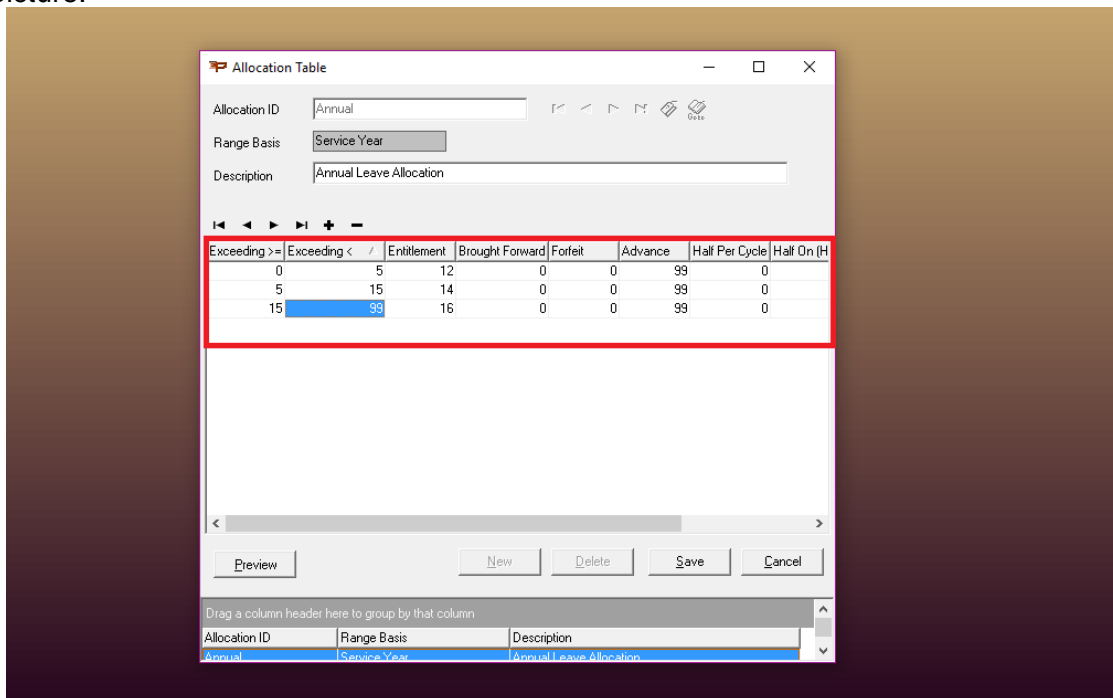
Allocation Table

Allocation ID Annual

Goto

Range Basis Service Year

Description Annual Leave Allocation

| Exceeding >= | Exceeding < | Entitlement | Brought Forward | Forfeit | Advance | Half Per Cycle | Half On (H |
|---|---|---|---|---|---|---|---|
| 0 | 5 | 12 | 0 | 0 | 99 | 0 | |
| 5 | 15 | 14 | 0 | 0 | 99 | 0 | |
| 15 | 99 | 16 | 0 | 0 | 99 | 0 | |

Preview New Delete Save Cancel

Drag a column header here to group by that column

| Allocation ID | Range Basis | Description |
|---|---|---|
| Annual | Service Year | Annual Leave Allocation |